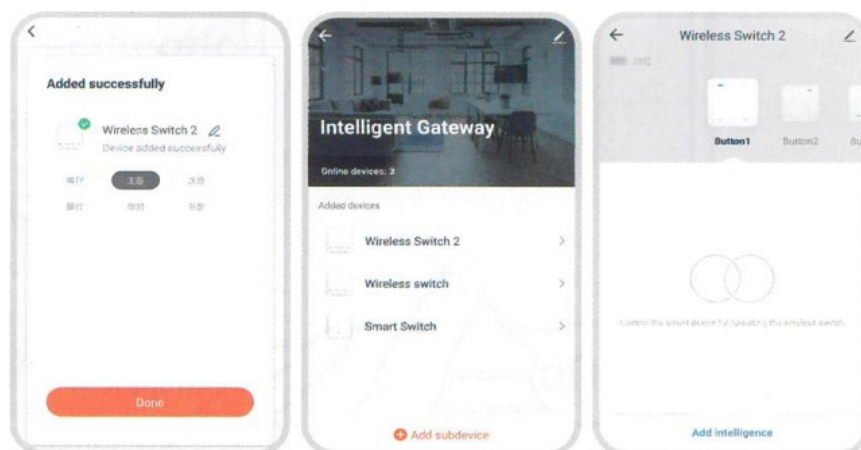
<

Added successfully

Wireless Switch 2

Device added successfully

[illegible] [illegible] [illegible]

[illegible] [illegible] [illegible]

Done

←

Intelligent Gateway

Online devices: 3

Added devices

Wireless Switch 2 >

Wireless switch >

Smart Switch >

Add subdevice

←

Wireless Switch 2

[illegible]

Button1 Button2 Bu

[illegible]

Add intelligence